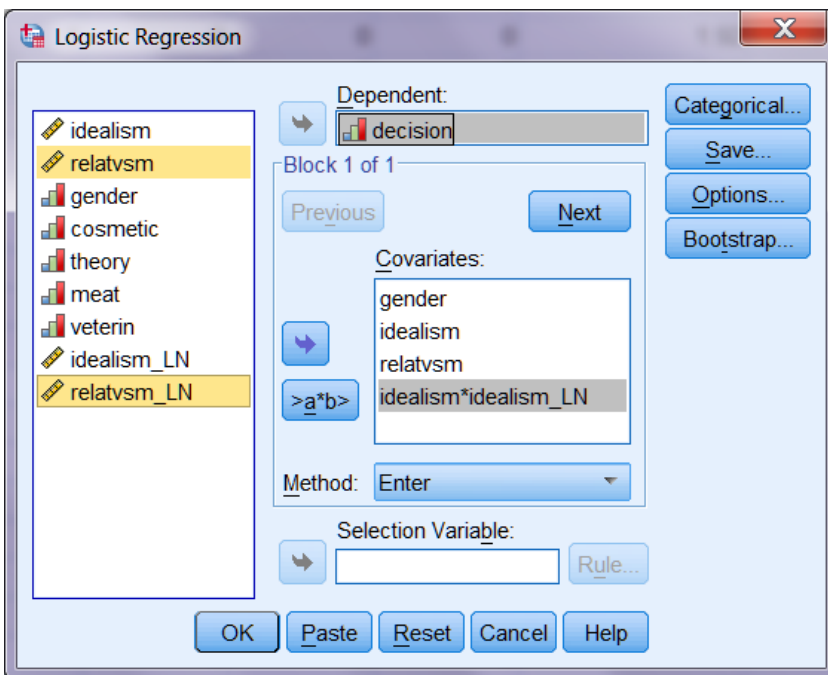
Logistic Regression

idealism
relatvsm
gender
cosmetic
theory
meat
veterin
idealism_LN
relatvsm_LN

Dependent:
decision

Block 1 of 1
Previous
Next
Covariates:
gender
idealism
relatvsm
idealism*idealism_LN
>a*b>
Method: Enter

Selection Variable:
Rule...

Categorical...
Save...
Options...
Bootstrap...

OK
Paste
Reset
Cancel
Help